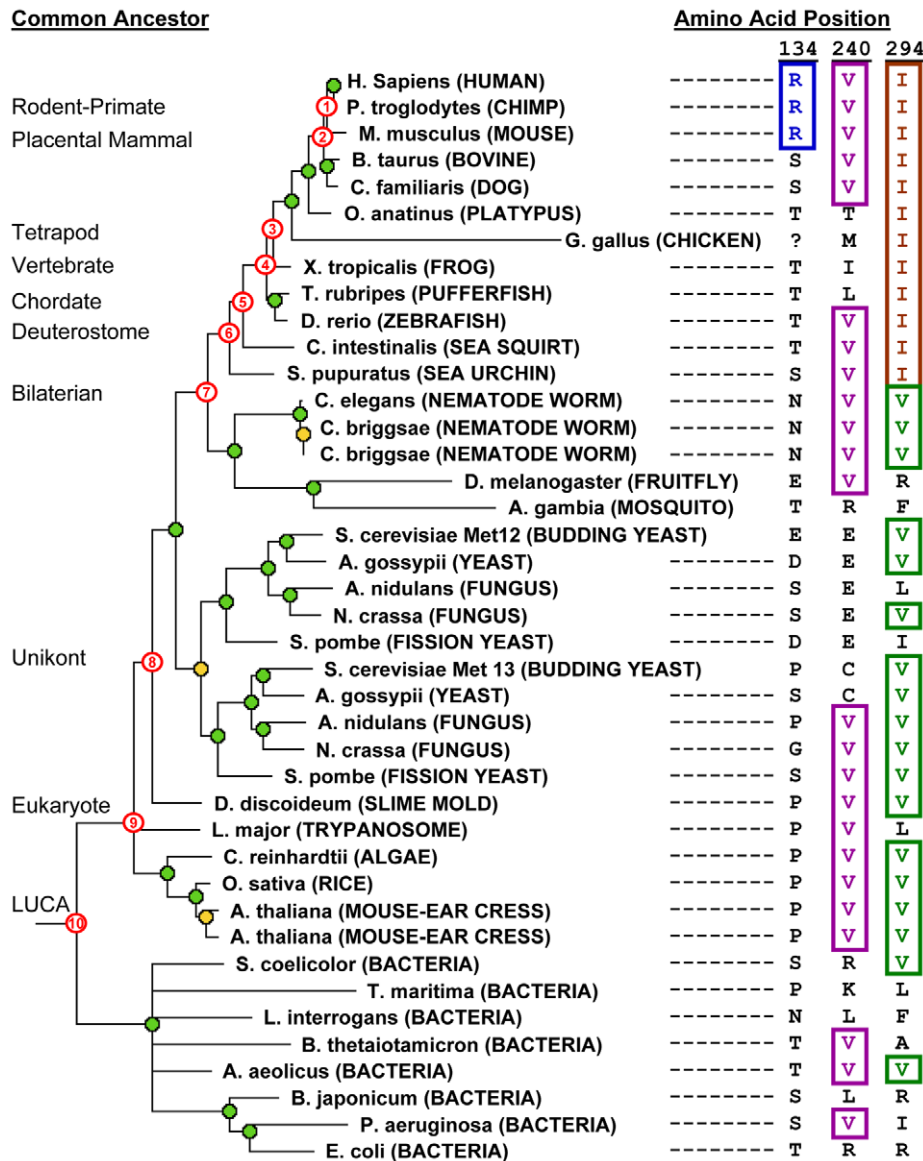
Common Ancestor

Amino Acid Position

134 240 294

Rodent-Primate
Placental Mammal
Tetrapod
Vertebrate
Chordate
Deuterostome
Bilaterian
Unikont
Eukaryote
LUCA

1 2 3 4 5 6 7 8 9 10

| Species | 134 | 240 | 294 |
|---|---|---|---|
| H. Sapiens (HUMAN) -------- | R | V | I |
| P. troglodytes (CHIMP) -------- | R | V | I |
| M. musculus (MOUSE) -------- | R | V | I |
| B. taurus (BOVINE) -------- | S | V | I |
| C. familiaris (DOG) -------- | S | V | I |
| O. anatinus (PLATYPUS) -------- | T | T | I |
| G. gallus (CHICKEN) | ? | M | I |
| X. tropicalis (FROG) -------- | T | I | I |
| T. rubripes (PUFFERFISH) -------- | T | L | I |
| D. rerio (ZEBRAFISH) -------- | T | V | I |
| C. intestinalis (SEA SQUIRT) -------- | T | V | I |
| S. pupuratus (SEA URCHIN) -------- | S | V | I |
| C. elegans (NEMATODE WORM) | N | V | V |
| C. briggsae (NEMATODE WORM) | N | V | V |
| C. briggsae (NEMATODE WORM) | N | V | V |
| D. melanogaster (FRUITFLY) | E | V | R |
| A. gambia (MOSQUITO) | T | R | F |
| S. cerevisiae Met12 (BUDDING YEAST) | E | E | V |
| A. gossypii (YEAST) -------- | D | E | V |
| A. nidulans (FUNGUS) -------- | S | E | L |
| N. crassa (FUNGUS) -------- | S | E | V |
| S. pombe (FISSION YEAST) -------- | D | E | I |
| S. cerevisiae Met 13 (BUDDING YEAST) | P | C | V |
| A. gossypii (YEAST) -------- | S | C | V |
| A. nidulans (FUNGUS) -------- | P | V | V |
| N. crassa (FUNGUS) -------- | G | V | V |
| S. pombe (FISSION YEAST) -------- | S | V | V |
| D. discoideum (SLIME MOLD) -------- | P | V | V |
| L. major (TRYPANOSOME) -------- | P | V | L |
| C. reinhardtii (ALGAE) -------- | P | V | V |
| O. sativa (RICE) -------- | P | V | V |
| A. thaliana (MOUSE-EAR CRESS) -------- | P | V | V |
| A. thaliana (MOUSE-EAR CRESS) -------- | P | V | V |
| S. coelicolor (BACTERIA) -------- | S | R | V |
| T. maritima (BACTERIA) -------- | P | K | L |
| L. interrogans (BACTERIA) -------- | N | L | F |
| B. thetaiotamicron (BACTERIA) -------- | T | V | A |
| A. aeolicus (BACTERIA) -------- | T | V | V |
| B. japonicum (BACTERIA) -------- | S | L | R |
| P. aeruginosa (BACTERIA) -------- | S | V | I |
| E. coli (BACTERIA) -------- | T | R | R |